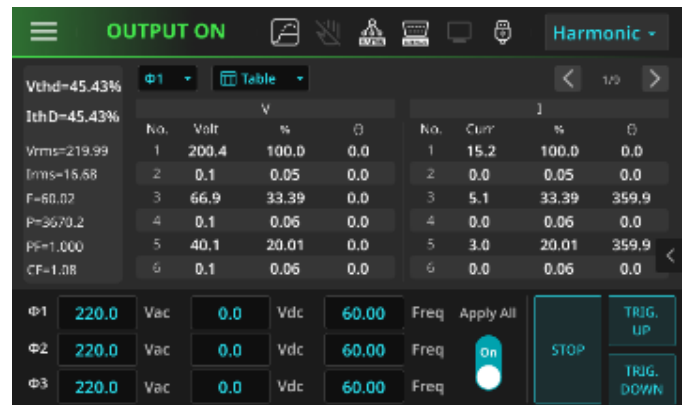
OUTPUT ON

Harmonic

Vthd=45.43%

IthD=45.43%

Vrms=219.99

Irms=16.68

F=60.02

P=3670.2

PF=1.000

CF=1.08

Φ1

Table

1/9

| V | | | | I | | | |
|---|---|---|---|---|---|---|---|
| No. | Volt | % | θ | No. | Curr | % | θ |
| 1 | 200.4 | 100.0 | 0.0 | 1 | 15.2 | 100.0 | 0.0 |
| 2 | 0.1 | 0.05 | 0.0 | 2 | 0.0 | 0.05 | 0.0 |
| 3 | 66.9 | 33.39 | 0.0 | 3 | 5.1 | 33.39 | 359.9 |
| 4 | 0.1 | 0.06 | 0.0 | 4 | 0.0 | 0.06 | 0.0 |
| 5 | 40.1 | 20.01 | 0.0 | 5 | 3.0 | 20.01 | 359.9 |
| 6 | 0.1 | 0.06 | 0.0 | 6 | 0.0 | 0.06 | 0.0 |

Φ1 220.0 Vac 0.0 Vdc 60.00 Freq
Φ2 220.0 Vac 0.0 Vdc 60.00 Freq
Φ3 220.0 Vac 0.0 Vdc 60.00 Freq

Apply All

On

STOP

TRIG. UP

TRIG. DOWN